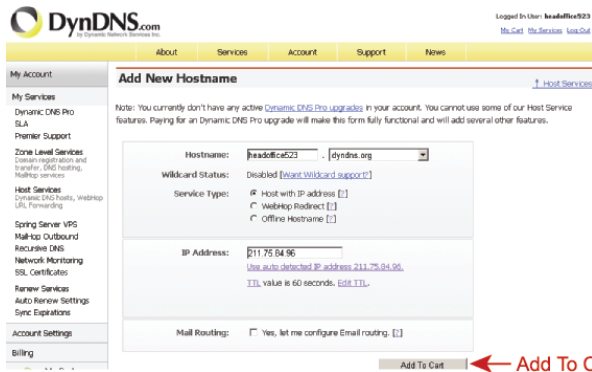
DynDNS.com
by Dynamic Network Services Inc.

Logged In User: headoffice523
My Cart My Services Log Out

About Services Account Support News

My Account

My Services
Dynamic DNS Pro
SLA
Premier Support

Zone Level Services
Domain registration and transfer, DNS hosting, MailHop services

Host Services
Dynamic DNS hosts, WebHop URL Forwarding

Spring Server VPS
MailHop Outbound
Recursive DNS
Network Monitoring
SSL Certificates

Renew Services
Auto Renew Settings
Sync Expirations

Account Settings

Billing

Add New Hostname

↑ Host Services

Note: You currently don't have any active Dynamic DNS Pro upgrades in your account. You cannot use some of our Host Service features. Paying for an Dynamic DNS Pro upgrade will make this form fully functional and will add several other features.

Hostname: headoffice523 . dyndns.org

Wildcard Status: Disabled [Want Wildcard support?]

Service Type: Host with IP address [?]
WebHop Redirect [?]
Offline Hostname [?]

IP Address: 211.75.84.96
Use auto detected IP address 211.75.84.96.
TTL value is 60 seconds. Edit TTL.

Mail Routing: Yes, let me configure Email routing. [?]

Add To Cart

Add To C